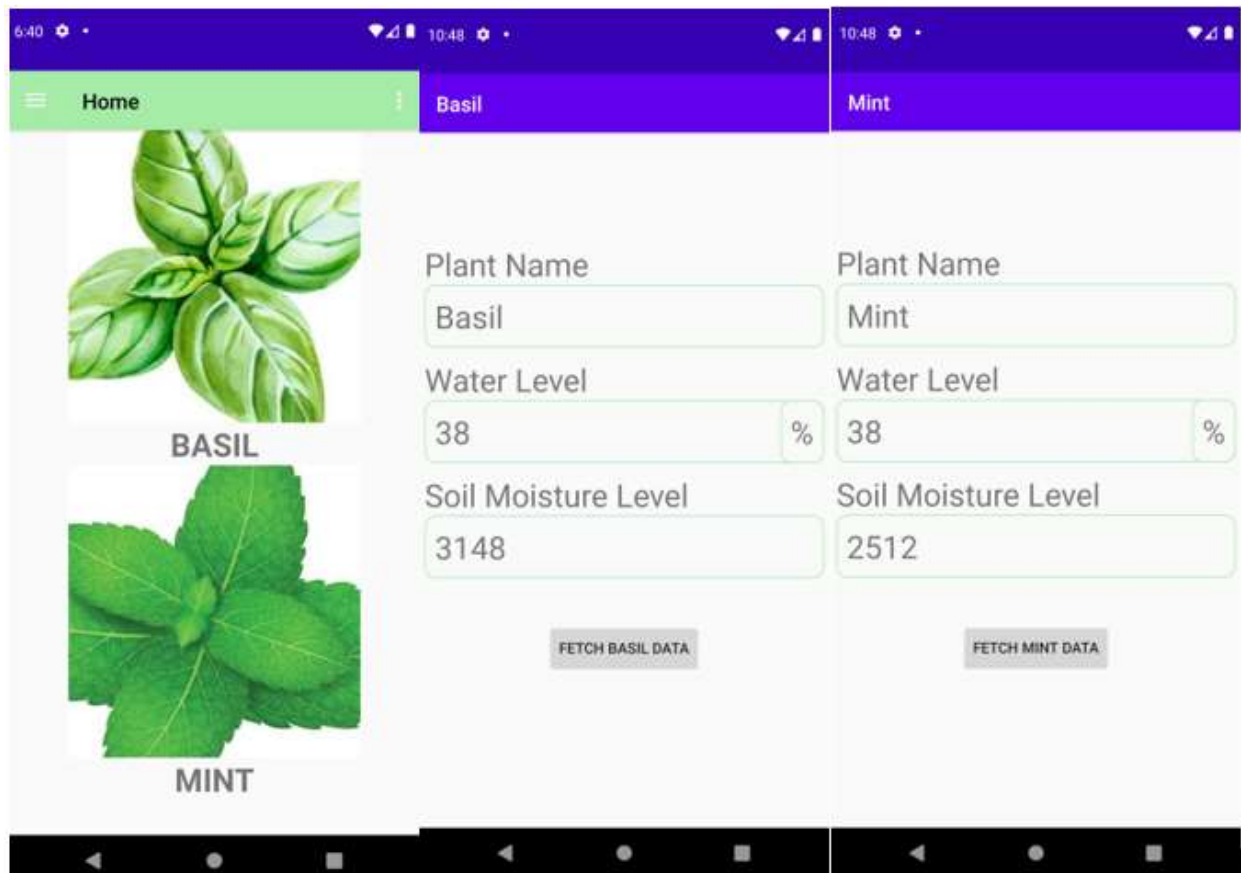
6:40

Home

BASIL

MINT

10:48

Basil

Plant Name

Basil

Water Level

38

%

Soil Moisture Level

3148

FETCH BASIL DATA

10:48

Mint

Plant Name

Mint

Water Level

38

%

Soil Moisture Level

2512

FETCH MINT DATA